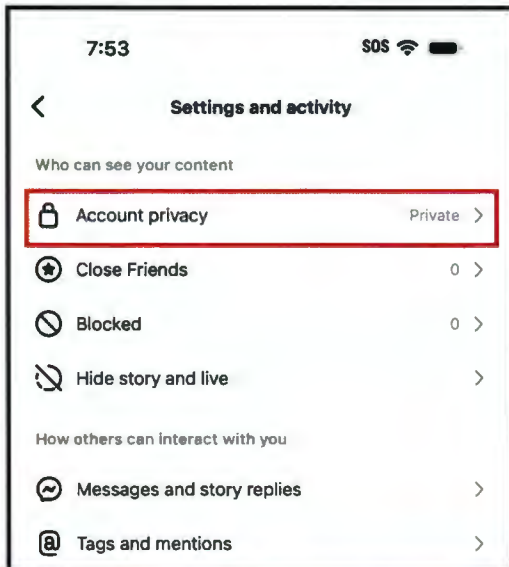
7:53

SOS

Settings and activity

Who can see your content

Account privacy Private

Close Friends 0

Blocked 0

Hide story and live

How others can interact with you

Messages and story replies

Tags and mentions